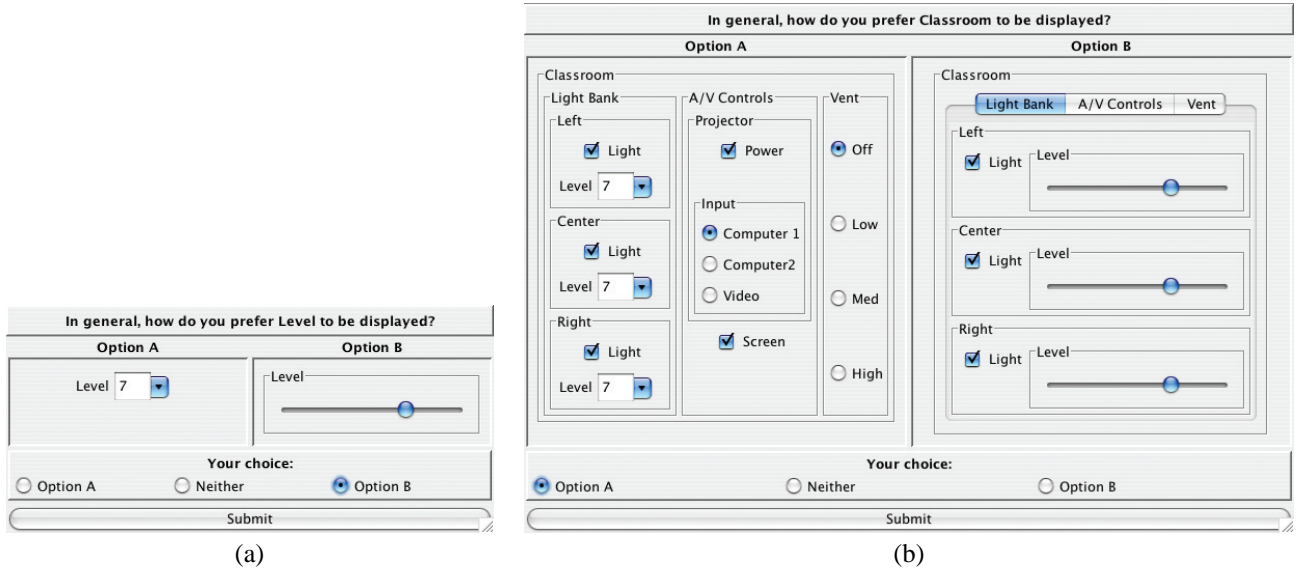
In general, how do you prefer Level to be displayed?

Option A

Level 7

Option B

Level

Your choice:

Option A Neither Option B

Submit

(a)

In general, how do you prefer Classroom to be displayed?

Option A

Classroom

Light Bank

Left

Light

Level 7

Center

Light

Level 7

Right

Light

Level 7

A/V Controls

Projector

Power

Input

Computer 1

Computer2

Video

Screen

Vent

Off

Low

Med

High

Option B

Classroom

Light Bank A/V Controls Vent

Left

Light Level

Center

Light Level

Right

Light Level

Your choice:

Option A Neither Option B

Submit

(b)